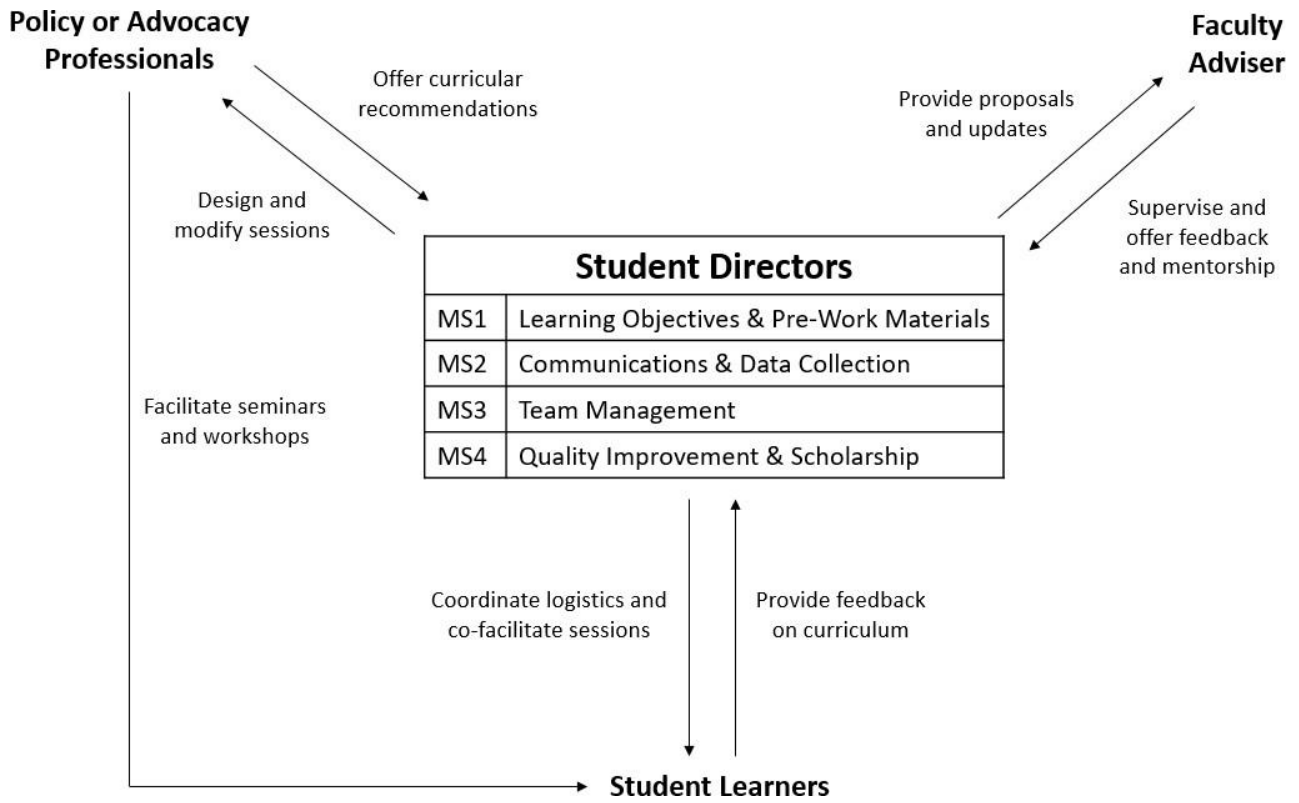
Policy or Advocacy Professionals

Offer curricular recommendations

Design and modify sessions

Faculty Adviser

Provide proposals and updates

Supervise and offer feedback and mentorship

| Student Directors | |
|---|---|
| MS1 | Learning Objectives & Pre-Work Materials |
| MS2 | Communications & Data Collection |
| MS3 | Team Management |
| MS4 | Quality Improvement & Scholarship |

Facilitate seminars and workshops

Coordinate logistics and co-facilitate sessions

Provide feedback on curriculum

Student Learners